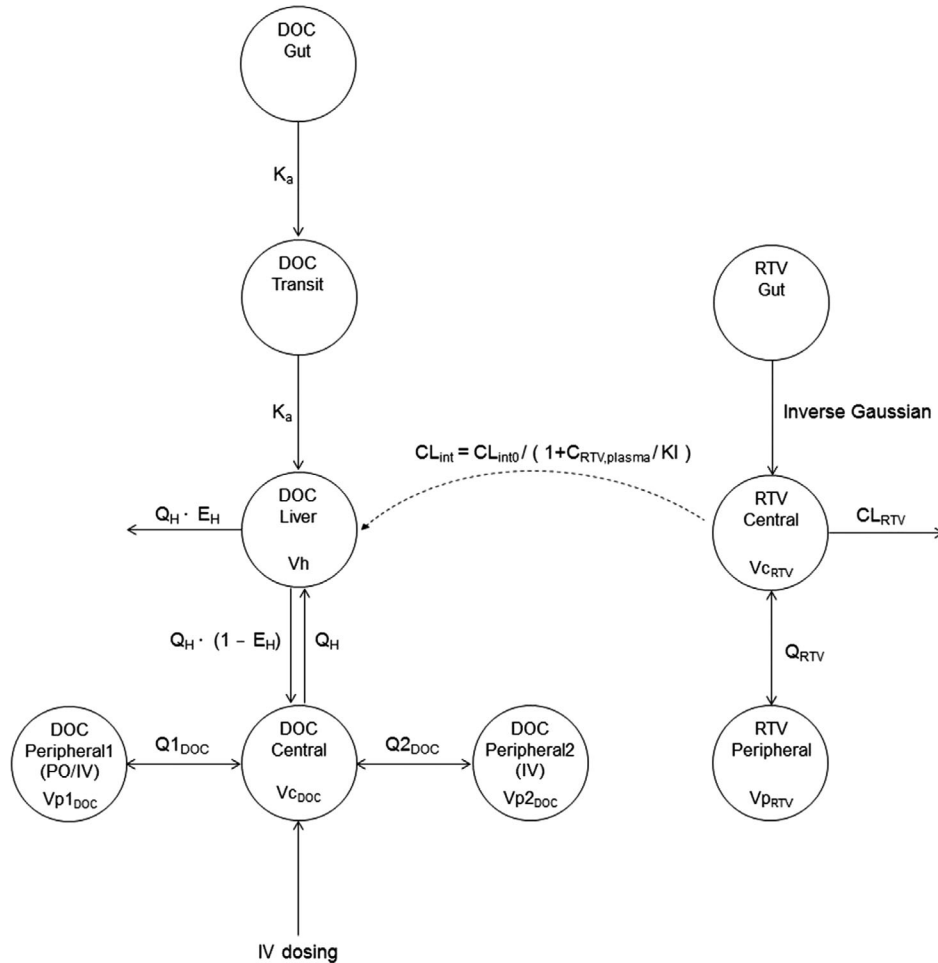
DOC
Gut

$K_a$

DOC
Transit

$K_a$

RTV
Gut

Inverse Gaussian

$CL_{int} = CL_{int0} / (1+C_{RTV,plasma} / KI)$

$Q_H \cdot E_H$

DOC
Liver
Vh

RTV
Central
$Vc_{RTV}$

$CL_{RTV}$

$Q_H \cdot (1 - E_H)$

$Q_H$

$Q_{RTV}$

DOC
Peripheral1
(PO/IV)
$Vp1_{DOC}$

$Q1_{DOC}$

DOC
Central
$Vc_{DOC}$

$Q2_{DOC}$

DOC
Peripheral2
(IV)
$Vp2_{DOC}$

RTV
Peripheral
$Vp_{RTV}$

IV dosing